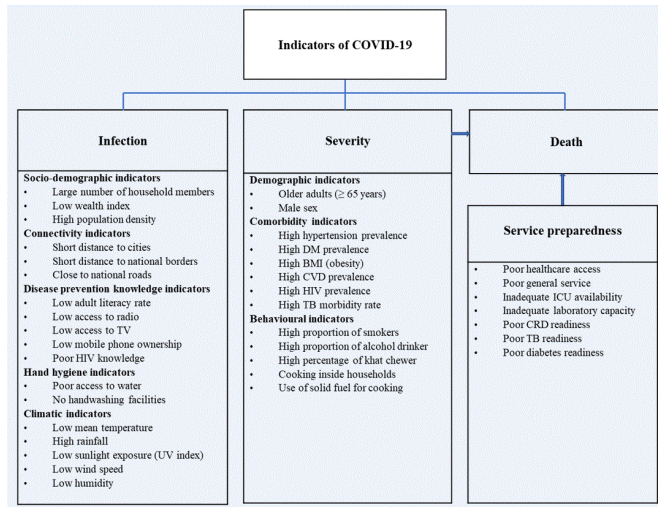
Indicators of COVID-19

Infection

Socio-demographic indicators
• Large number of household members
• Low wealth index
• High population density
Connectivity indicators
• Short distance to cities
• Short distance to national borders
• Close to national roads
Disease prevention knowledge indicators
• Low adult literacy rate
• Low access to radio
• Low access to TV
• Low mobile phone ownership
• Poor HIV knowledge
Hand hygiene indicators
• Poor access to water
• No handwashing facilities
Climatic indicators
• Low mean temperature
• High rainfall
• Low sunlight exposure (UV index)
• Low wind speed
• Low humidity

Severity

Demographic indicators
• Older adults ($\geq$ 65 years)
• Male sex
Comorbidity indicators
• High hypertension prevalence
• High DM prevalence
• High BMI (obesity)
• High CVD prevalence
• High HIV prevalence
• High TB morbidity rate
Behavioural indicators
• High proportion of smokers
• High proportion of alcohol drinker
• High percentage of khat chewer
• Cooking inside households
• Use of solid fuel for cooking

Death

Service preparedness

• Poor healthcare access
• Poor general service
• Inadequate ICU availability
• Inadequate laboratory capacity
• Poor CRD readiness
• Poor TB readiness
• Poor diabetes readiness